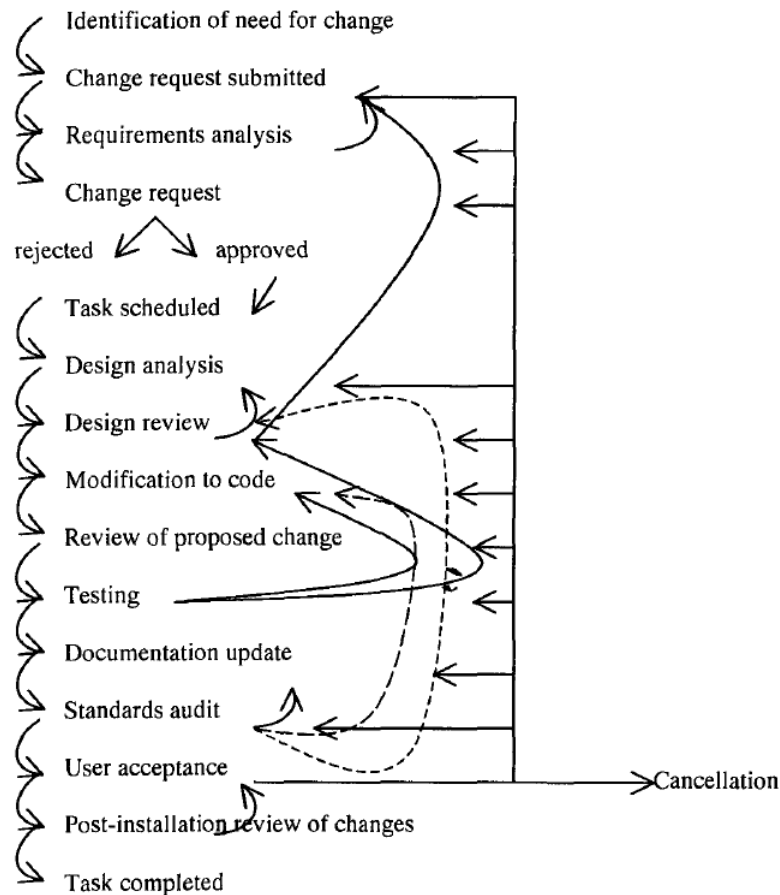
Identification of need for change

Change request submitted

Requirements analysis

Change request

rejected

approved

Task scheduled

Design analysis

Design review

Modification to code

Review of proposed change

Testing

Documentation update

Standards audit

User acceptance

Cancellation

Post-installation review of changes

Task completed